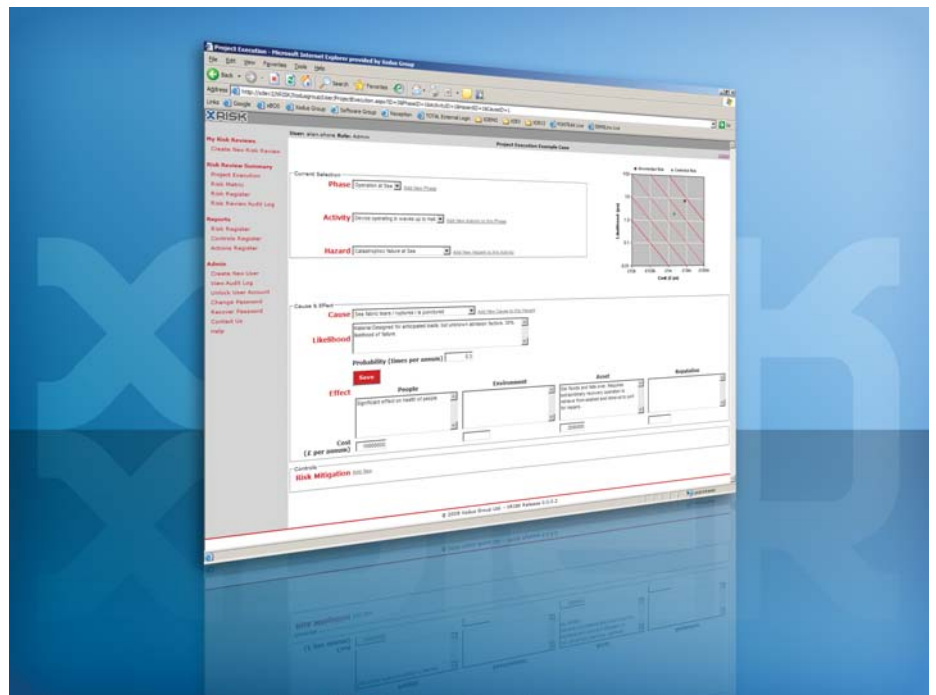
Project Execution - Microsoft Internet Explorer provided by Xodus Group

File Edit View Favorites Tools Help

Back Search Favorites

Address http://xder/XRISK/XodusgroupUser/ProjectExecution.aspx?

Links Google Xodus Group Software Group TOTAL External Login

XRISK

My Risk Reviews
Create New Risk Review

Risk Review Summary
Project Execution
Risk Matrix
Risk Register
Risk Review Audit Log

Reports
Risk Register
Controls Register
Actions Register

Admin
Create New User
View Audit Log
Unlock User Account
Change Password
Recover Password
Contact Us
Help

User: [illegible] Role: Admin

Project Execution Example Case

Current Selection

Phase Operation at Sea Add New Phase

Activity Device operating in waves up to Hs6 Add New Activity to this Phase

Hazard Catastrophic failure at Sea Add New Hazard to this Activity

Uncontrolled Risk Controlled Risk

Likelihood (pa)

Cost (£ pa)

Cause & Effect

Cause Sea fabric tears / ruptures / is punctured Add New Cause to this Hazard

Likelihood Material Designed for anticipated loads but unknown abrasion factors. 30% likelihood of failure.

Probability (times per annum) 0.3

Save

Effect

People
Significant effect on health of people

Environment

Asset
Die floods and falls over. Requires extraordinary recovery operation to retrieve from seabed and dismantle port for repairs.

Reputation

Cost (£ per annum) 10000000

200000

Controls

Risk Mitigation Add New

© 2009 Xodus Group Ltd - XRISK Release 1.0.0.1

Local intranet